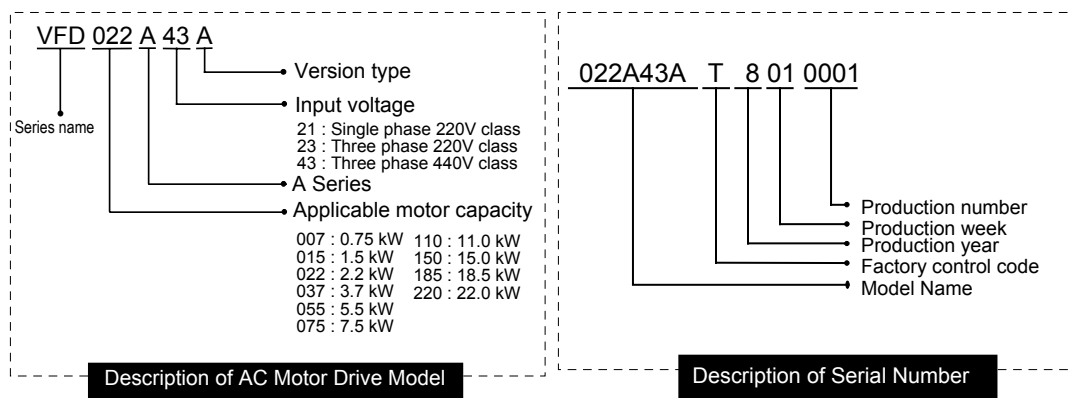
VFD 022 A 43 A

Version type

Input voltage

21 : Single phase 220V class
23 : Three phase 220V class
43 : Three phase 440V class

Series name

A Series

Applicable motor capacity

007 : 0.75 kW
015 : 1.5 kW
022 : 2.2 kW
037 : 3.7 kW
055 : 5.5 kW
075 : 7.5 kW

110 : 11.0 kW
150 : 15.0 kW
185 : 18.5 kW
220 : 22.0 kW

Description of AC Motor Drive Model

022A43A T 8 01 0001

Production number
Production week
Production year
Factory control code
Model Name

Description of Serial Number